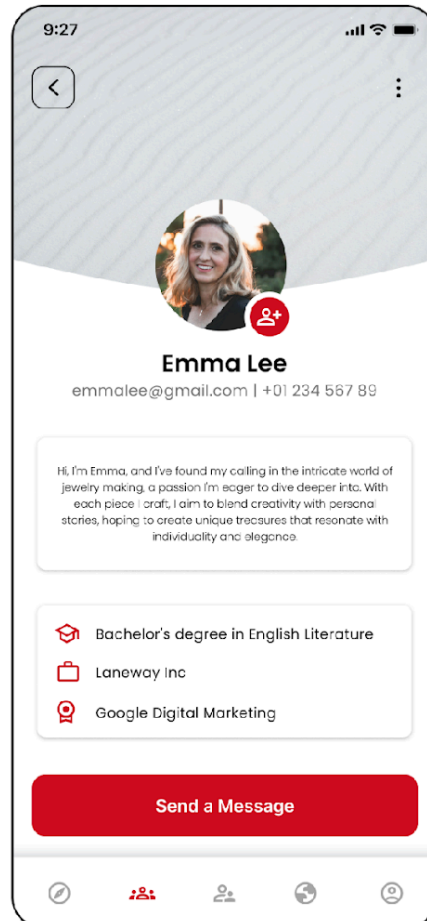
9:27

Emma Lee

emmalee@gmail.com | +01 234 567 89

Hi, I'm Emma, and I've found my calling in the intricate world of jewelry making, a passion I'm eager to dive deeper into. With each piece I craft, I aim to blend creativity with personal stories, hoping to create unique treasures that resonate with individuality and elegance.

Bachelor's degree in English Literature

Laneway Inc

Google Digital Marketing

Send a Message